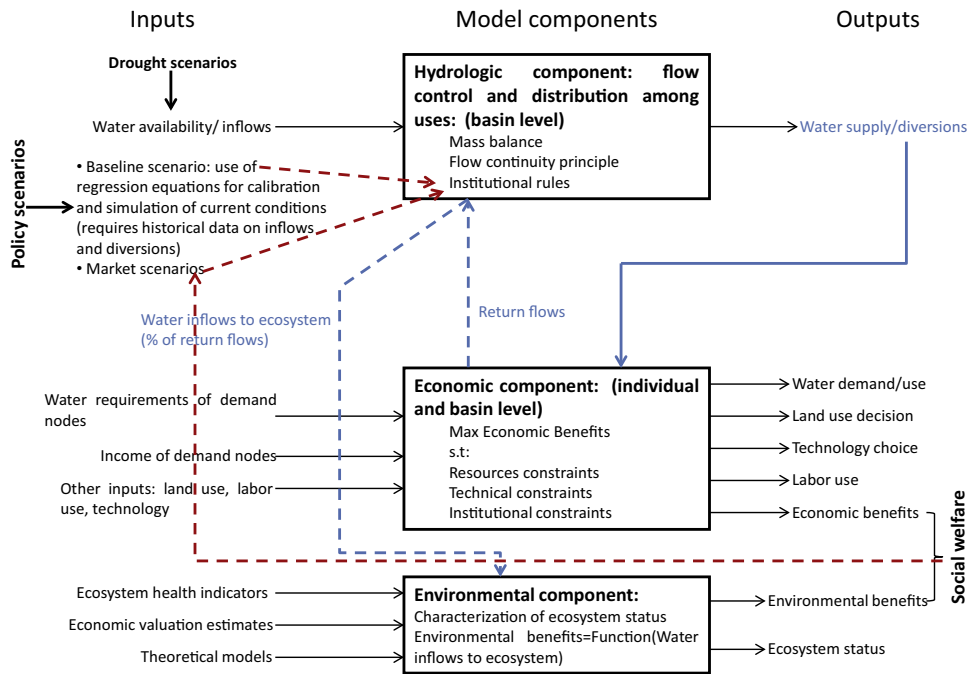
Inputs

Model components

Outputs

Drought scenarios

Water availability/ inflows

Policy scenarios

• Baseline scenario: use of regression equations for calibration and simulation of current conditions (requires historical data on inflows and diversions)
• Market scenarios

Hydrologic component: flow control and distribution among uses: (basin level)
Mass balance
Flow continuity principle
Institutional rules

Water supply/diversions

Water inflows to ecosystem (% of return flows)

Return flows

Water requirements of demand nodes

Income of demand nodes

Other inputs: land use, labor use, technology

Economic component: (individual and basin level)
Max Economic Benefits
s.t:
Resources constraints
Technical constraints
Institutional constraints

Water demand/use
Land use decision
Technology choice
Labor use
Economic benefits

Social welfare

Ecosystem health indicators

Economic valuation estimates

Theoretical models

Environmental component:
Characterization of ecosystem status
Environmental benefits=Function(Water inflows to ecosystem)

Environmental benefits

Ecosystem status